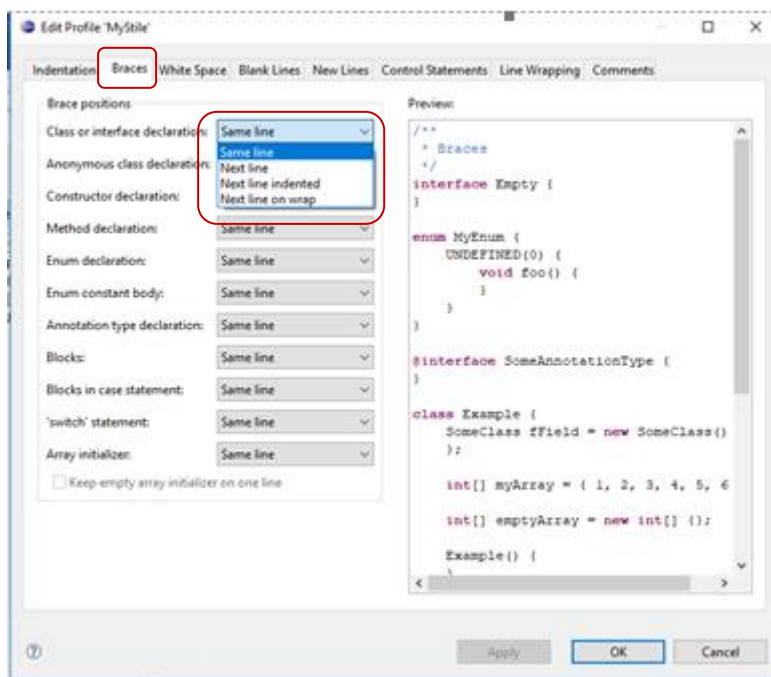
Edit Profile 'MyStile'

Indentation Braces White Space Blank Lines New Lines Control Statements Line Wrapping Comments

Brace positions

Class or interface declaration: Same line
Same line
Next line
Next line indented
Next line on wrap
Anonymous class declaration:
Constructor declaration:
Method declaration: Same line
Enum declaration: Same line
Enum constant body: Same line
Annotation type declaration: Same line
Blocks: Same line
Blocks in case statement: Same line
'switch' statement: Same line
Array initializer: Same line

Keep empty array initializer on one line

Preview:

```
/**
 * Braces
 */
interface Empty {
}

enum MyEnum {
    UNDEFINED(0) {
        void foo() {
        }
    }
}

@interface SomeAnnotationType {
}

class Example {
    SomeClass fField = new SomeClass()
    };

    int[] myArray = { 1, 2, 3, 4, 5, 6

    int[] emptyArray = new int[] {};

    Example() {
```

Apply OK Cancel